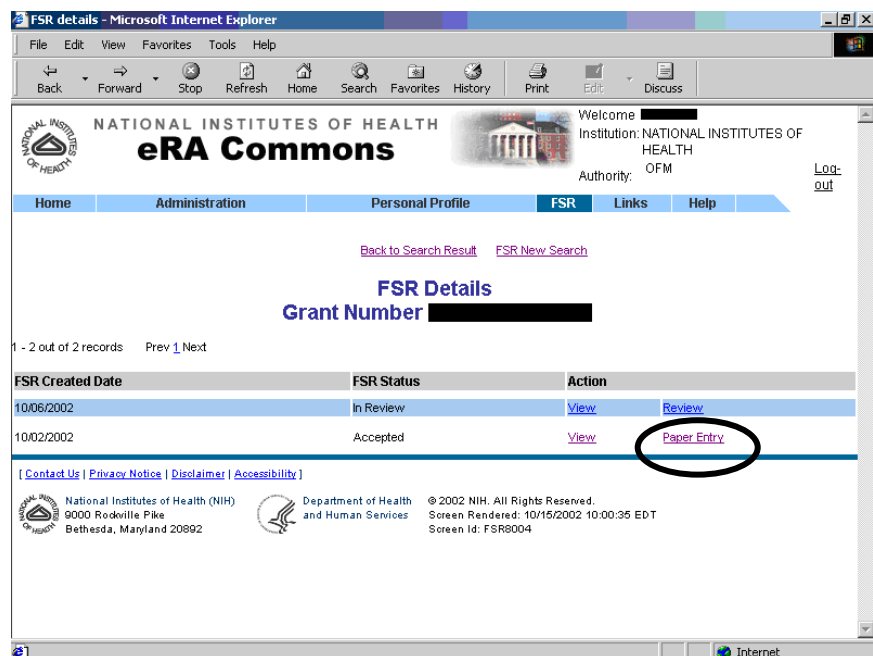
FSR details - Microsoft Internet Explorer

File Edit View Favorites Tools Help

Back Forward Stop Refresh Home Search Favorites History Print Edit Discuss

NATIONAL INSTITUTES OF HEALTH
eRA Commons

Welcome
Institution: NATIONAL INSTITUTES OF HEALTH
Authority: OFM
Log-out

Home Administration Personal Profile FSR Links Help

Back to Search Result FSR New Search

FSR Details
Grant Number

1 - 2 out of 2 records Prev 1 Next

| FSR Created Date | FSR Status | Action | |
|---|---|---|---|
| 10/06/2002 | In Review | View | Review |
| 10/02/2002 | Accepted | View | Paper Entry |

[ Contact Us | Privacy Notice | Disclaimer | Accessibility ]

National Institutes of Health (NIH)
9000 Rockville Pike
Bethesda, Maryland 20892

Department of Health and Human Services

© 2002 NIH. All Rights Reserved.
Screen Rendered: 10/15/2002 10:00:35 EDT
Screen Id: FSR8004

Internet